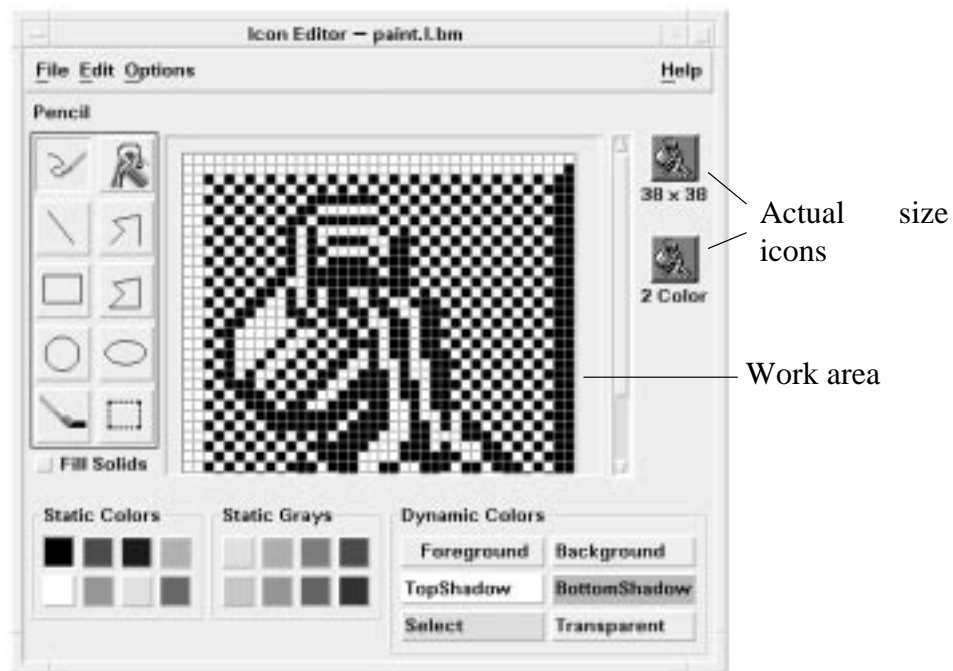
Icon Editor — paint.l.bm

File Edit Options

Help

Pencil

38 x 38

Actual size icons

2 Color

Work area

Fill Solids

Static Colors

Static Grays

Dynamic Colors

Foreground

Background

TopShadow

BottomShadow

Select

Transparent